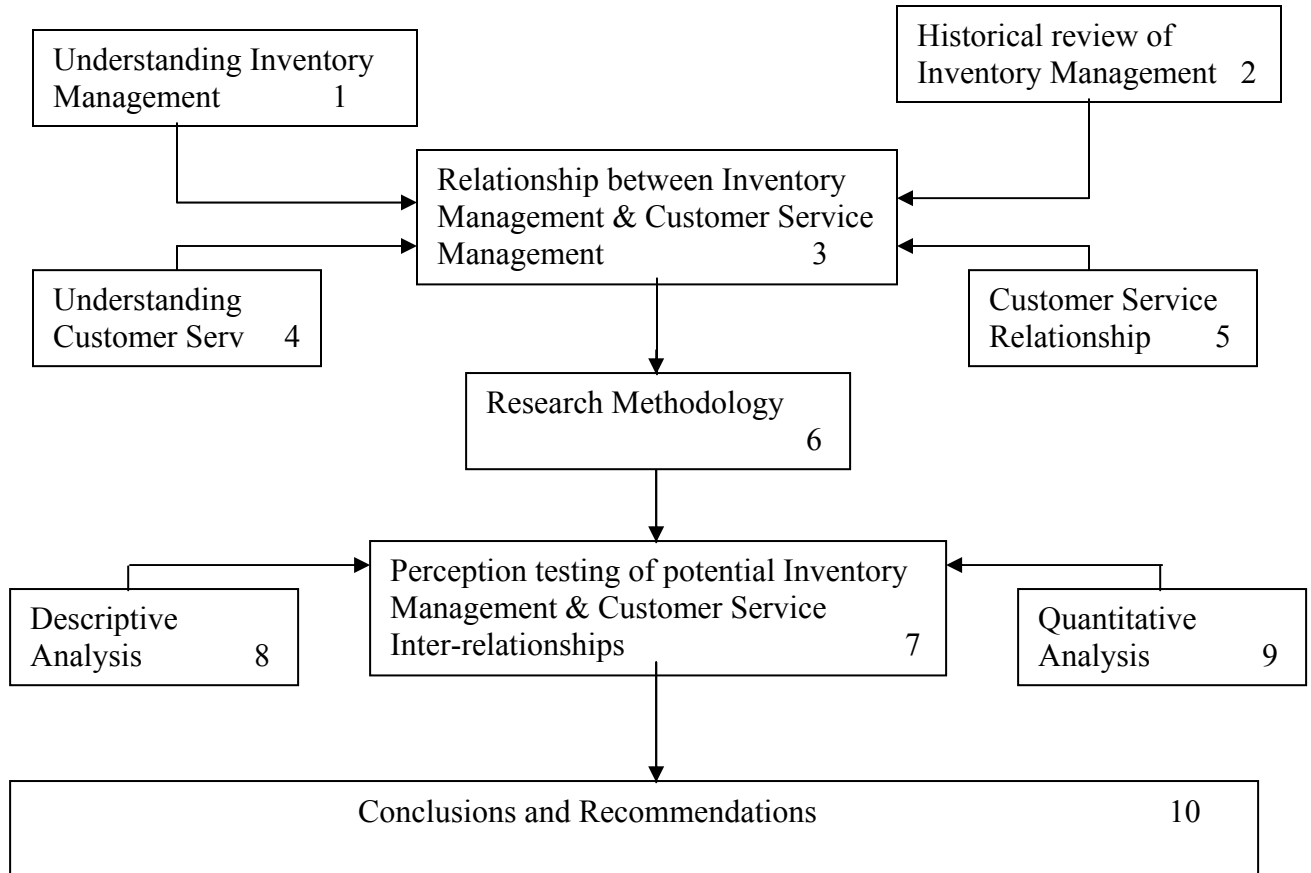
Understanding Inventory Management 1

Historical review of Inventory Management 2

Relationship between Inventory Management & Customer Service Management 3

Understanding Customer Serv 4

Customer Service Relationship 5

Research Methodology 6

Descriptive Analysis 8

Perception testing of potential Inventory Management & Customer Service Inter-relationships 7

Quantitative Analysis 9

Conclusions and Recommendations 10